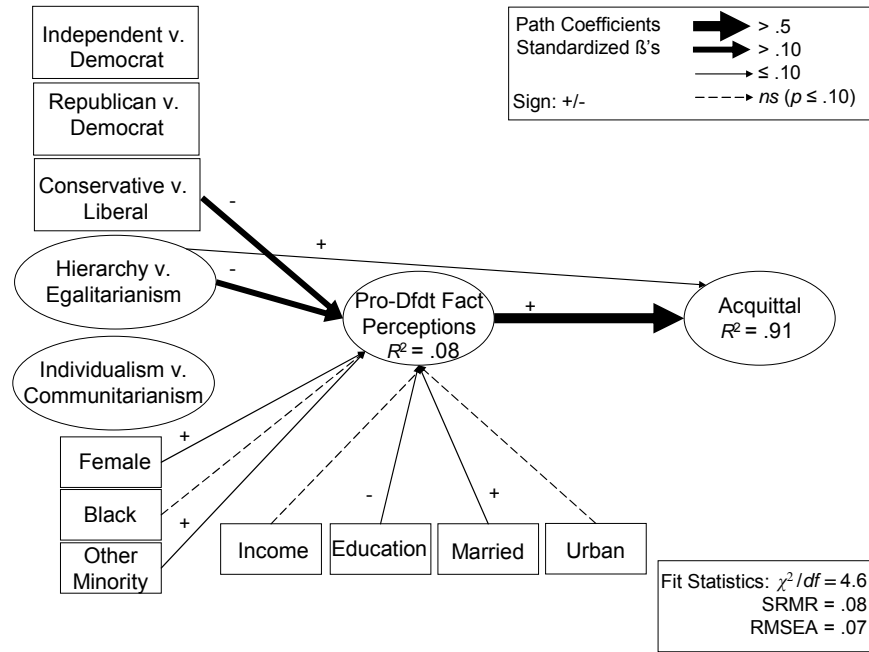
Independent v. Democrat

Republican v. Democrat

Conservative v. Liberal

Hierarchy v. Egalitarianism

Individualism v. Communitarianism

Path Coefficients
Standardized ß's
> .5
> .10
≤ .10
Sign: +/-
*ns* ($p \leq .10$)

-
+
-
Pro-Dfdt Fact Perceptions
$R^2 = .08$
+
Acquittal
$R^2 = .91$

+
Female
Black
+
Other Minority

Income
-
Education
+
Married
Urban

Fit Statistics: $\chi^2/df = 4.6$
SRMR = .08
RMSEA = .07